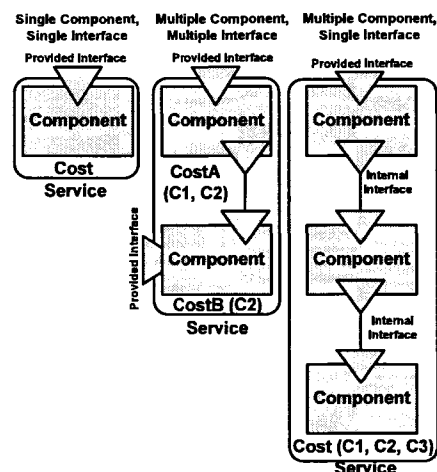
Single Component, Single Interface

Provided Interface

Component

Cost

Service

Multiple Component, Multiple Interface

Provided Interface

Component

CostA (C1, C2)

Provided Interface

Component

CostB (C2)

Service

Multiple Component, Single Interface

Provided Interface

Component

Internal Interface

Component

Internal Interface

Component

Cost (C1, C2, C3)

Service